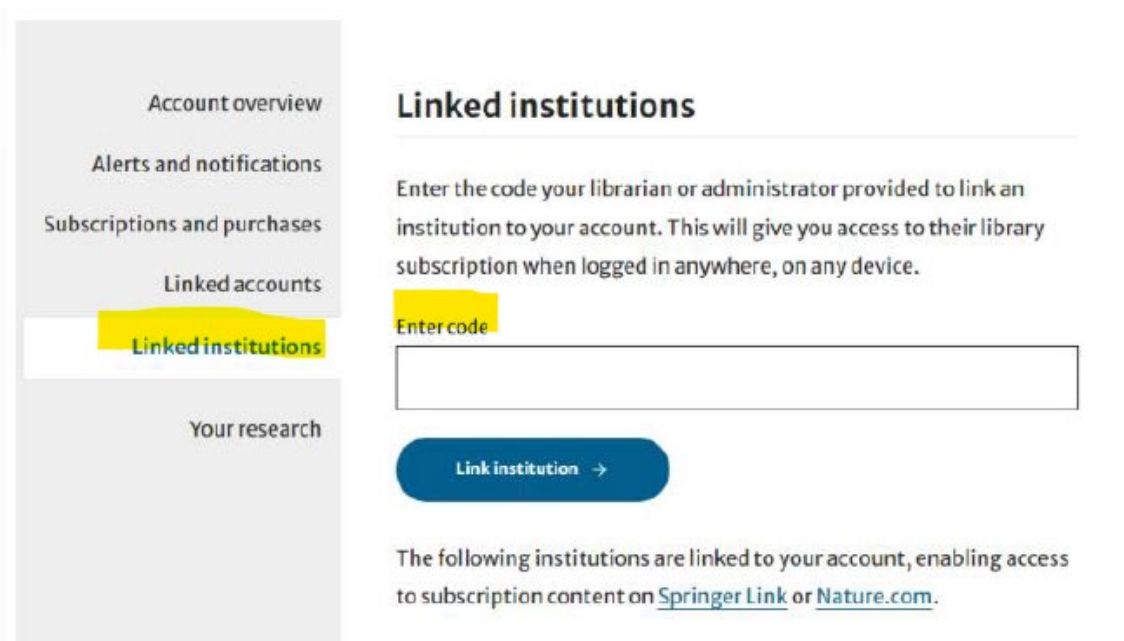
Account overview

Alerts and notifications

Subscriptions and purchases

Linked accounts

Linked institutions

Your research

Linked institutions

Enter the code your librarian or administrator provided to link an institution to your account. This will give you access to their library subscription when logged in anywhere, on any device.

Enter code

Link institution →

The following institutions are linked to your account, enabling access to subscription content on Springer Link or Nature.com.